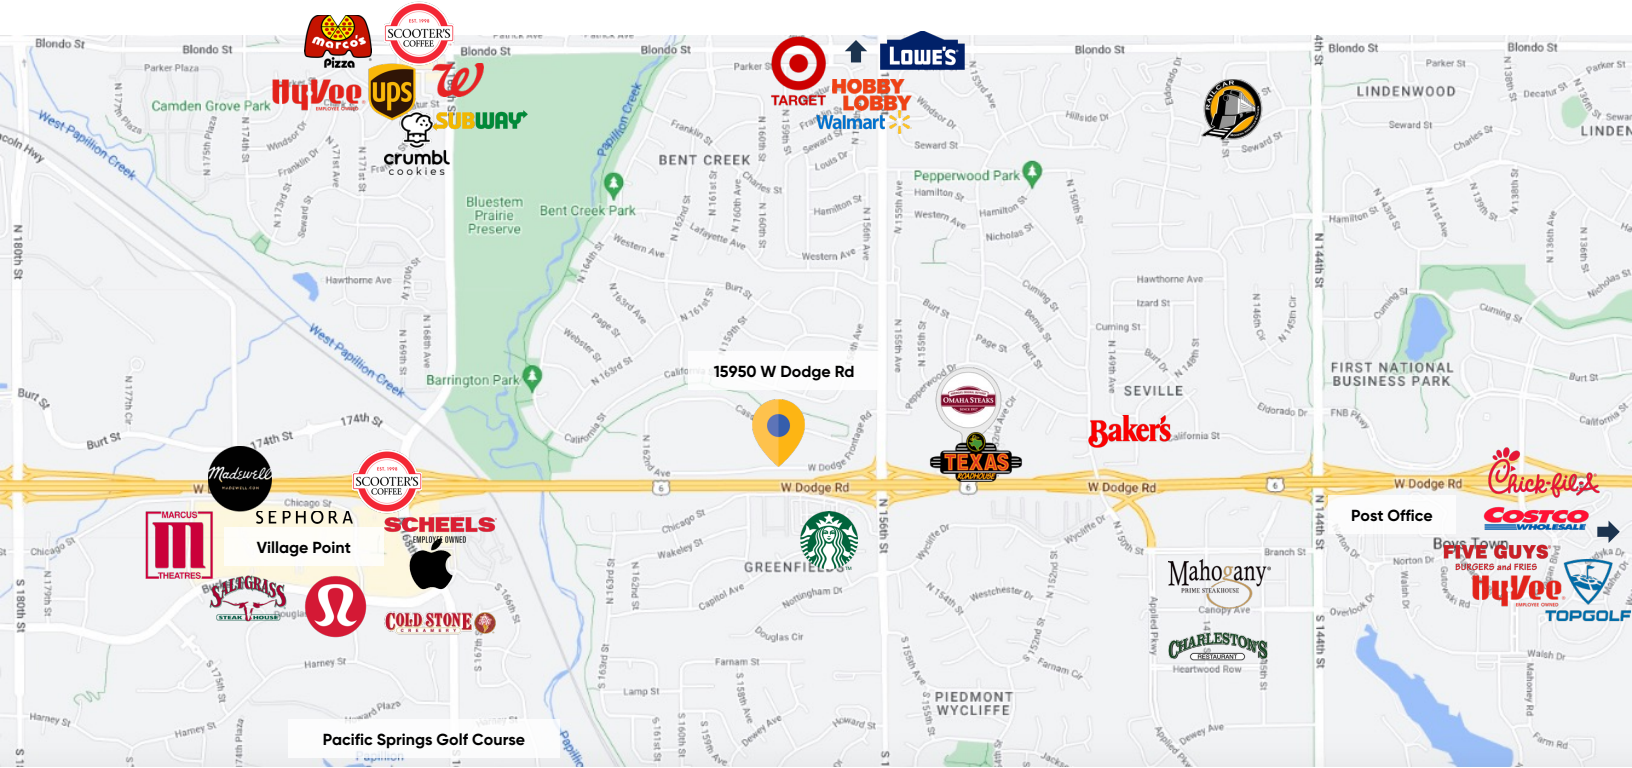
Blondo St
Blondo St
Blondo St
Blondo St
Blondo St
Blondo St
Blondo St
marco's Pizza
SCOOTER'S COFFEE
HyVee
ups
W
SUBWAY
crumbl cookies
TARGET
HOBBY LOBBY
Walmart
LOWE'S
Parker Plaza
Camden Grove Park
West Papillion Creek
Papillion Creek
BENT CREEK
Bluestem Prairie Preserve
Bent Creek Park
Pepperwood Park
LINDENWOOD
LINDEN
N 180th St
Hawthorne Ave
West Papillion Creek
Barrington Park
15950 W Dodge Rd
Hawthorne Ave
Cuming St
SEVILLE
FIRST NATIONAL BUSINESS PARK
Burt St
174th St
Burt St
174th St
Madewell
SCOOTER'S COFFEE
W Dodge Rd
OMAHA STEAKS
TEXAS ROADHOUSE
Baker's
W Dodge Rd
W Dodge Rd
Chick-fil-A
Post Office
COSTCO WHOLESALE
Boys Town
FIVE GUYS BURGERS and FRIES
HyVee
TOPGOLF
MARCUS THEATRES
SEPHORA
Village Point
SCHEELS EMPLOYEE OWNED
Chicago St
SALTGRASS STEAK HOUSE
COLD STONE CREAMERY
GREENFIELD
Mahogany PRIME STEAKHOUSE
CHARLESTON'S RESTAURANT
PIEDMONT WYCLIFFE
N 144th St
S 144th St
S 180th St
Pacific Springs Golf Course